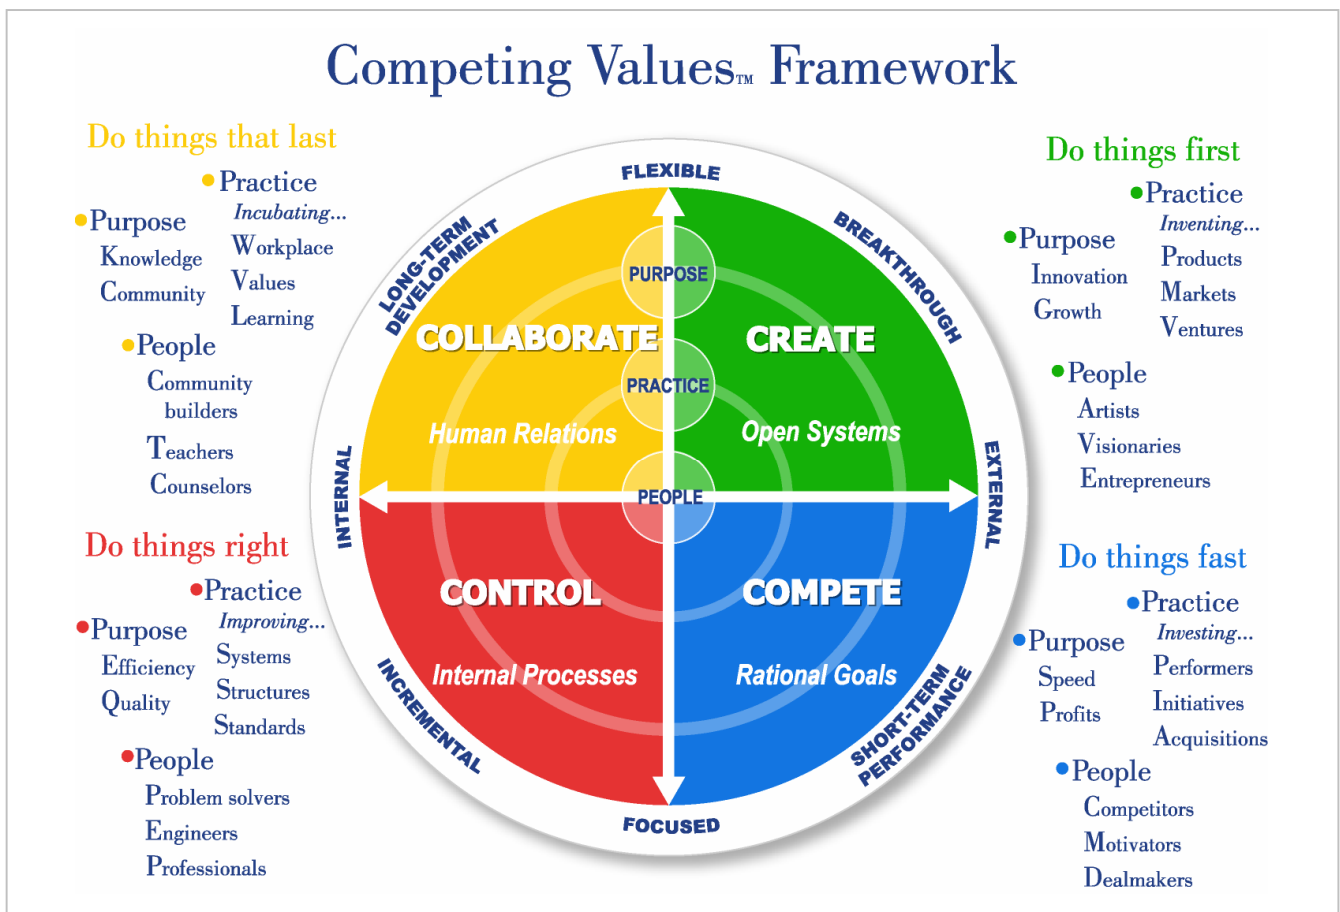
Competing Values™ Framework

Do things that last

•Practice
Incubating...
Workplace
Values
Learning

•Purpose
Knowledge
Community

•People
Community builders
Teachers
Counselors

Do things first

•Practice
Inventing...
Products
Markets
Ventures

•Purpose
Innovation
Growth

•People
Artists
Visionaries
Entrepreneurs

FLEXIBLE

LONG-TERM DEVELOPMENT

BREAKTHROUGH

PURPOSE

COLLABORATE

CREATE

PRACTICE

Human Relations

Open Systems

PEOPLE

INTERNAL

EXTERNAL

CONTROL

COMPETE

Internal Processes

Rational Goals

INCREMENTAL

SHORT-TERM PERFORMANCE

FOCUSED

Do things right

•Practice
Improving...
Systems
Structures
Standards

•Purpose
Efficiency
Quality

•People
Problem solvers
Engineers
Professionals

Do things fast

•Practice
Investing...
Performers
Initiatives
Acquisitions

•Purpose
Speed
Profits

•People
Competitors
Motivators
Dealmakers